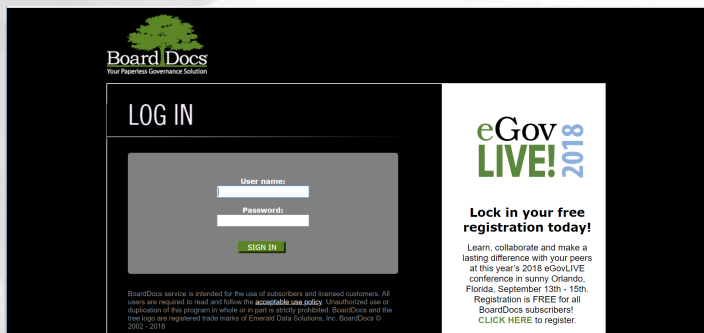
BoardDocs
Your Paperless Governance Solution

LOG IN

User name:

Password:

SIGN IN

BoardDocs service is intended for the use of subscribers and licensed customers. All users are required to read and follow the acceptable use policy. Unauthorized use or duplication of this program in whole or in part is strictly prohibited. BoardDocs and the tree logo are registered trade marks of Emerald Data Solutions, Inc. BoardDocs © 2002 - 2018

eGov LIVE! 2018

Lock in your free registration today!

Learn, collaborate and make a lasting difference with your peers at this year's 2018 eGovLIVE conference in sunny Orlando, Florida, September 13th - 15th. Registration is FREE for all BoardDocs subscribers! CLICK HERE to register.